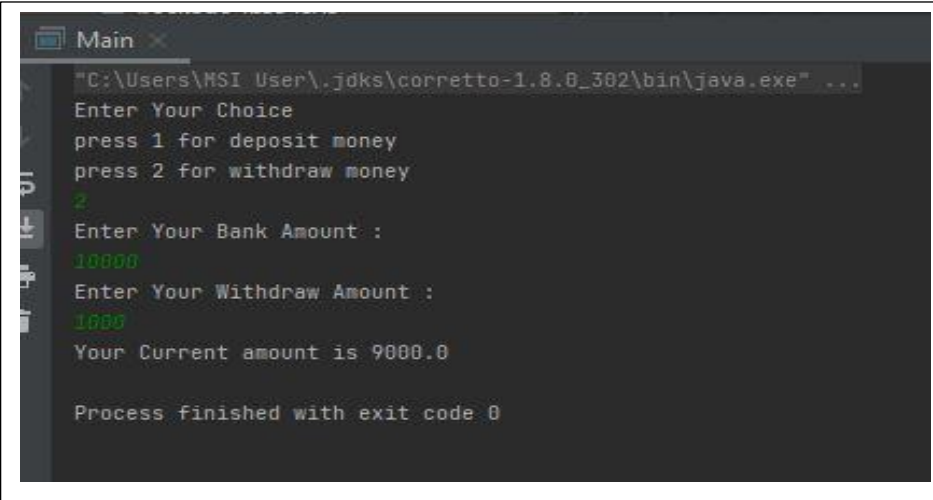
Main

"C:\Users\MSI User\.jdks\corretto-1.8.0_302\bin\java.exe" ...
Enter Your Choice
press 1 for deposit money
press 2 for withdraw money
2
Enter Your Bank Amount :
10000
Enter Your Withdraw Amount :
1000
Your Current amount is 9000.0

Process finished with exit code 0